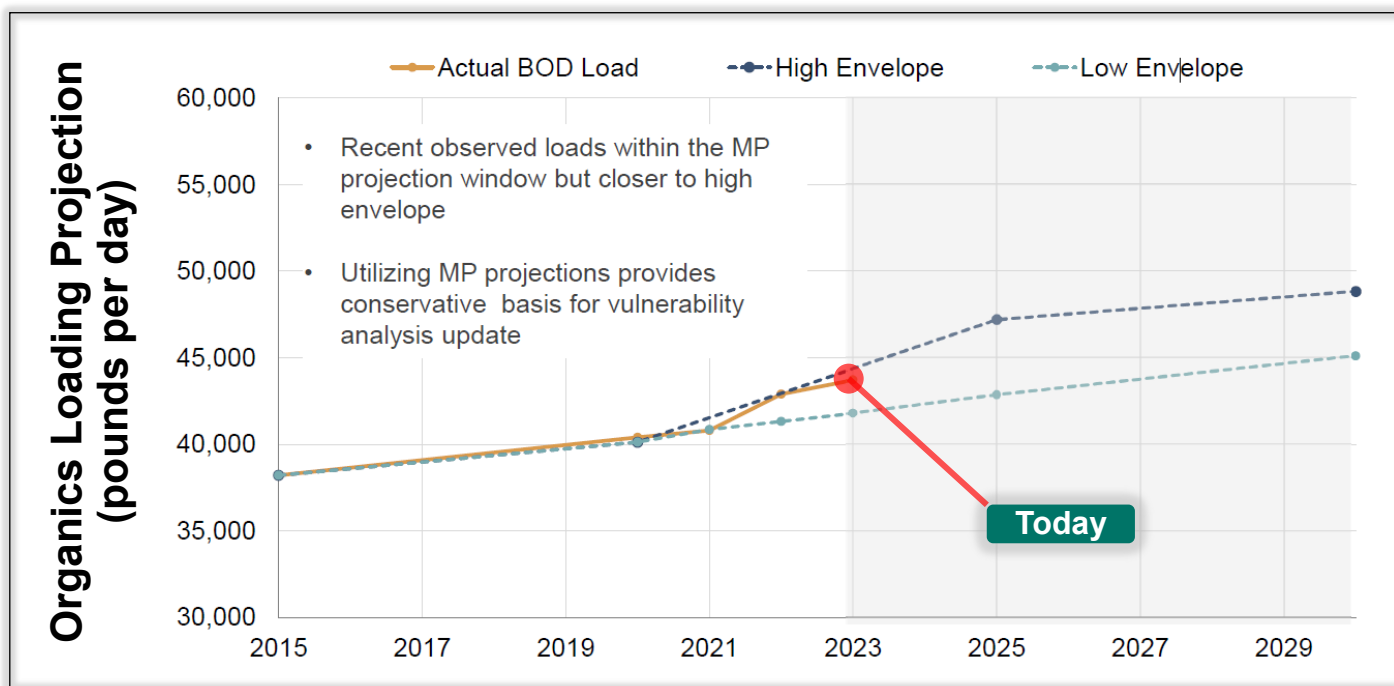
Actual BOD Load
High Envelope
Low Envelope

Organics Loading Projection (pounds per day)

60,000
55,000
50,000
45,000
40,000
35,000
30,000

• Recent observed loads within the MP projection window but closer to high envelope

• Utilizing MP projections provides conservative basis for vulnerability analysis update

Today

2015
2017
2019
2021
2023
2025
2027
2029